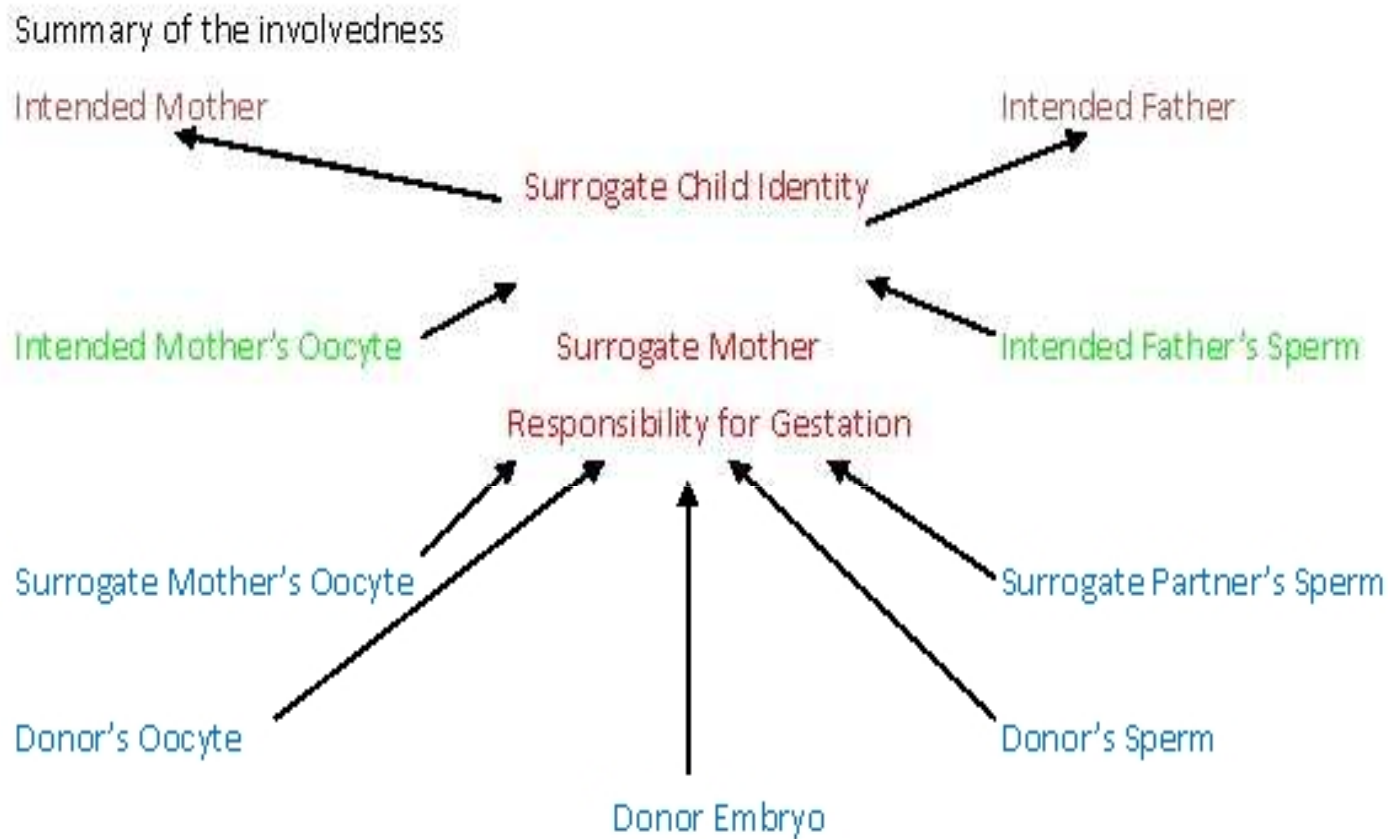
Summary of the involvedness

Intended Mother

Intended Father

Surrogate Child Identity

Intended Mother's Oocyte

Surrogate Mother

Intended Father's Sperm

Responsibility for Gestation

Surrogate Mother's Oocyte

Surrogate Partner's Sperm

Donor's Oocyte

Donor's Sperm

Donor Embryo